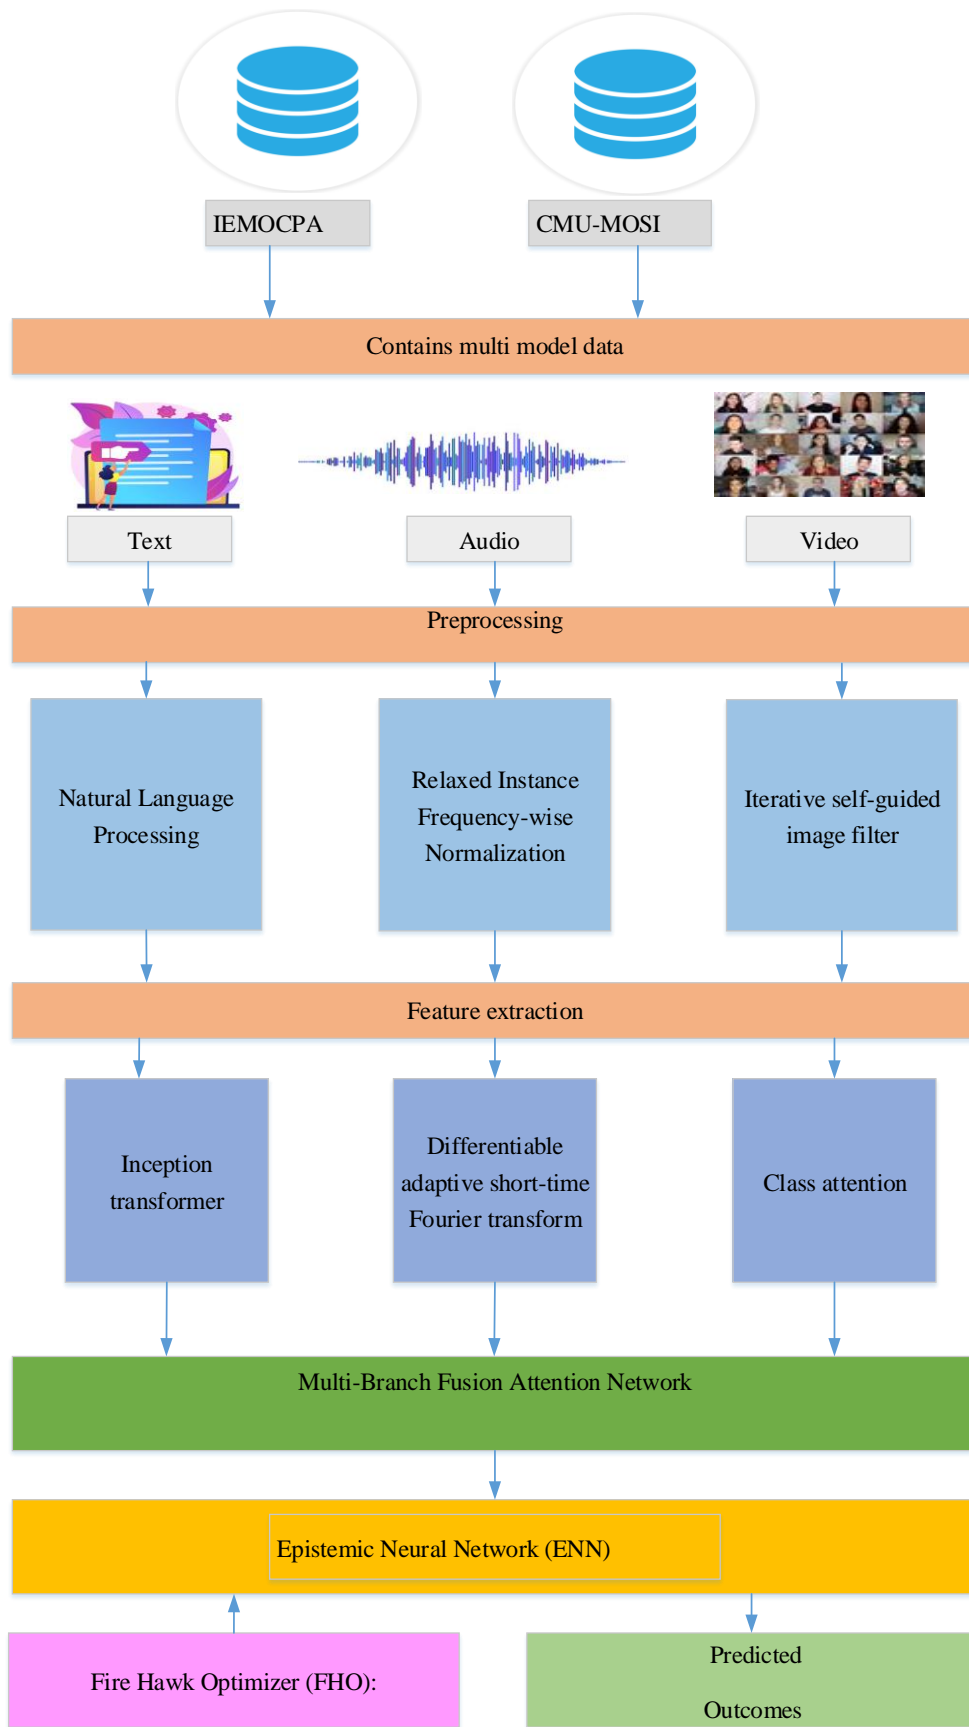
IEMOCPA

CMU-MOSI

Contains multi model data

Text

Audio

Video

Preprocessing

Natural Language Processing

Relaxed Instance Frequency-wise Normalization

Iterative self-guided image filter

Feature extraction

Inception transformer

Differentiable adaptive short-time Fourier transform

Class attention

Multi-Branch Fusion Attention Network

Epistemic Neural Network (ENN)

Fire Hawk Optimizer (FHO):

Predicted

Outcomes